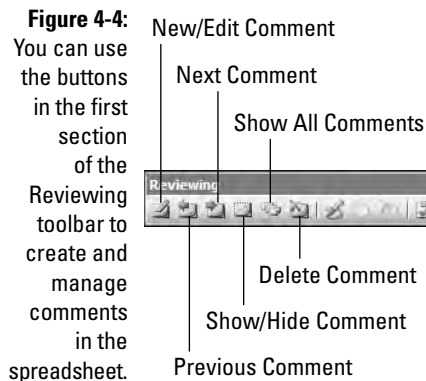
**Figure 4-4:** You can use the buttons in the first section of the Reviewing toolbar to create and manage comments in the spreadsheet.

New/Edit Comment

Next Comment

Show All Comments

Reviewing

Delete Comment

Show/Hide Comment

Previous Comment